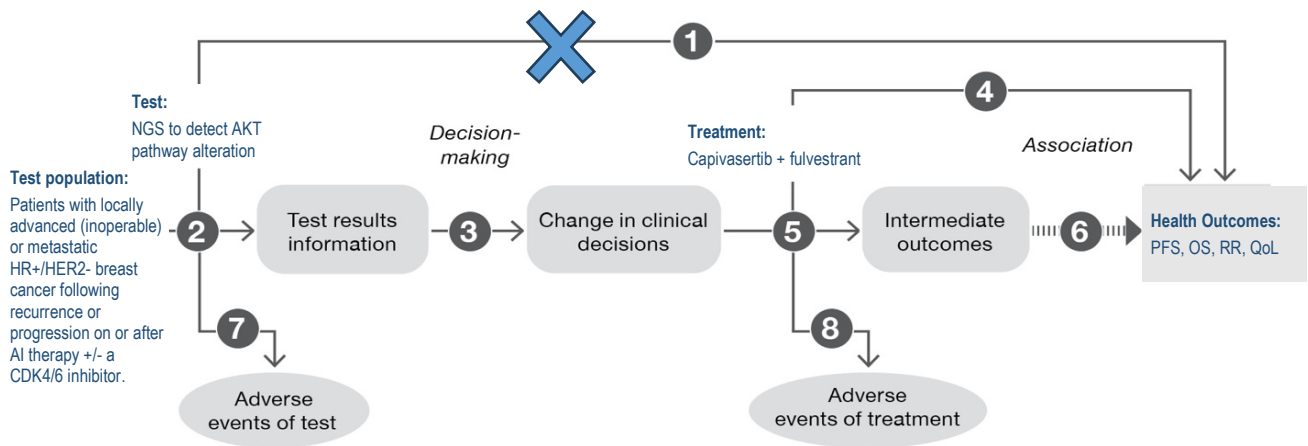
1

Test:
NGS to detect AKT pathway alteration

Test population:
Patients with locally advanced (inoperable) or metastatic HR+/HER2- breast cancer following recurrence or progression on or after AI therapy +/- a CDK4/6 inhibitor.

2

Test results information

Decision-making

3

Change in clinical decisions

Treatment:
Capivasertib + fulvestrant

4

5

Intermediate outcomes

Association

6

Health Outcomes:
PFS, OS, RR, QoL

7

Adverse events of test

8

Adverse events of treatment